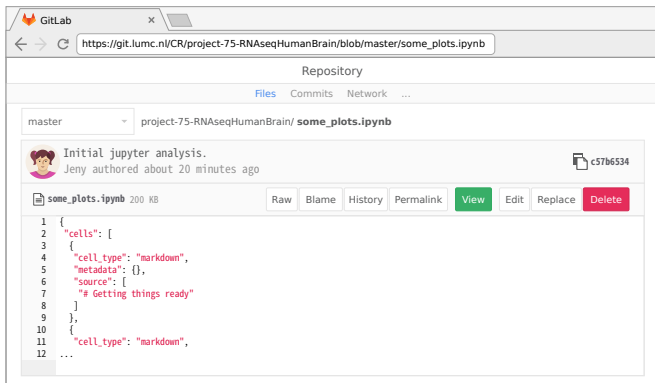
GitLab

https://git.lumc.nl/CR/project-75-RNAseqHumanBrain/blob/master/some_plots.ipynb

Repository

Files Commits Network ...

master

project-75-RNAseqHumanBrain/ some_plots.ipynb

Initial jupyter analysis.
Jeny authored about 20 minutes ago

c57b6534

some_plots.ipynb 200 KB

Raw Blame History Permalink View Edit Replace Delete

1 {
2 "cells": [
3 {
4 "cell_type": "markdown",
5 "metadata": {},
6 "source": [
7 "# Getting things ready"
8 ]
9 },
10 {
11 "cell_type": "markdown",
12 ...